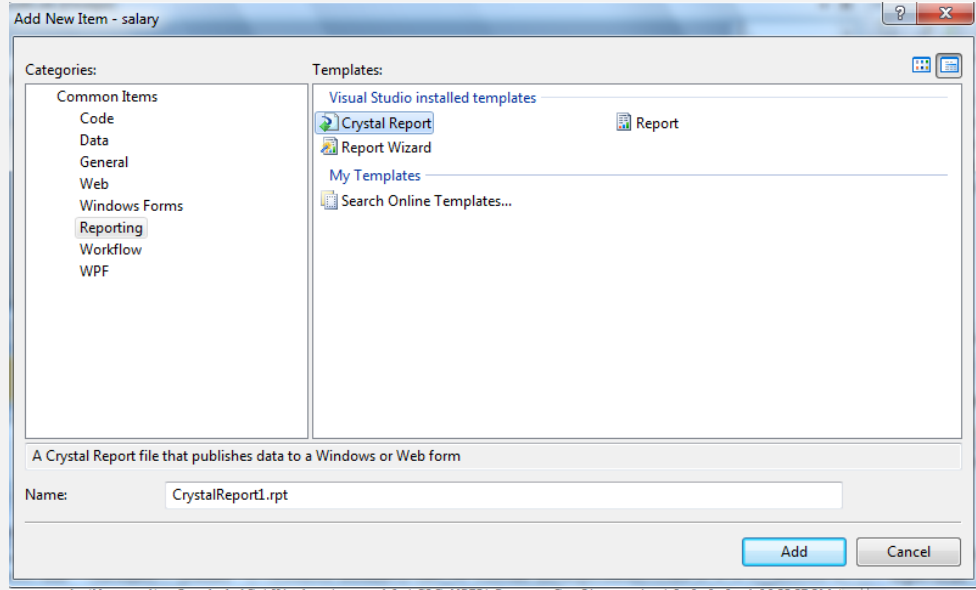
Add New Item - salary

?

Categories:

Common Items
Code
Data
General
Web
Windows Forms
Reporting
Workflow
WPF

Templates:

Visual Studio installed templates

Crystal Report

Report

Report Wizard

My Templates

Search Online Templates...

A Crystal Report file that publishes data to a Windows or Web form

Name: CrystalReport1.rpt

Add

Cancel